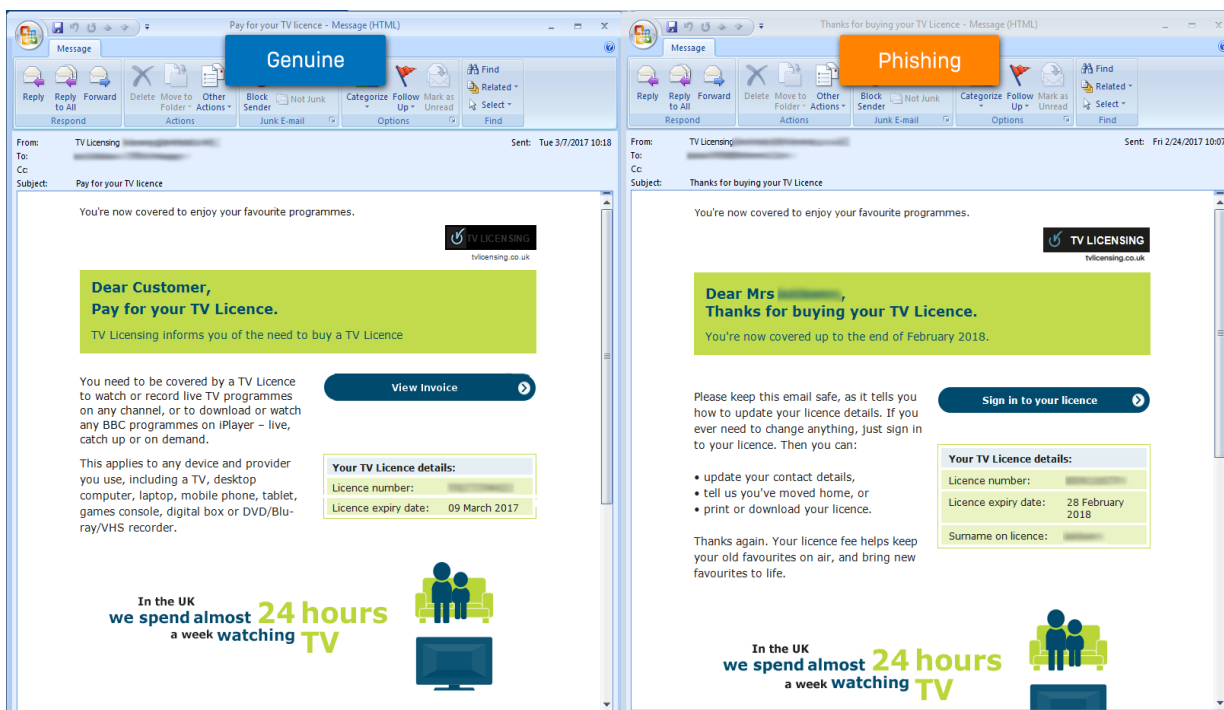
Pay for your TV licence - Message (HTML)

Message

Genuine

Reply Reply to All Forward Delete Move to Folder Other Actions Block Sender Not Junk Categorize Follow Up Mark as Unread Find Related Select

Respond Actions Junk E-mail Options Find

From: TV Licensing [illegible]
To: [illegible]
Cc:
Subject: Pay for your TV licence

Sent: Tue 3/7/2017 10:18

You're now covered to enjoy your favourite programmes.

TV LICENSING
tvlicensing.co.uk

Dear Customer,
Pay for your TV Licence.

TV Licensing informs you of the need to buy a TV Licence

You need to be covered by a TV Licence to watch or record live TV programmes on any channel, or to download or watch any BBC programmes on iPlayer – live, catch up or on demand.

View Invoice

This applies to any device and provider you use, including a TV, desktop computer, laptop, mobile phone, tablet, games console, digital box or DVD/Bluray/VHS recorder.

| Your TV Licence details: | |
|---|---|
| Licence number: | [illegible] |
| Licence expiry date: | 09 March 2017 |

In the UK we spend almost 24 hours a week watching TV

Thanks for buying your TV Licence - Message (HTML)

Message

Phishing

Reply Reply to All Forward Delete Move to Folder Other Actions Block Sender Not Junk Categorize Follow Up Mark as Unread Find Related Select

Respond Actions Junk E-mail Options Find

From: TV Licensing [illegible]
To: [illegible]
Cc:
Subject: Thanks for buying your TV Licence

Sent: Fri 2/24/2017 10:07

You're now covered to enjoy your favourite programmes.

TV LICENSING
tvlicensing.co.uk

Dear Mrs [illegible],
Thanks for buying your TV Licence.

You're now covered up to the end of February 2018.

Please keep this email safe, as it tells you how to update your licence details. If you ever need to change anything, just sign in to your licence. Then you can:

Sign in to your licence

• update your contact details,
• tell us you've moved home, or
• print or download your licence.

Thanks again. Your licence fee helps keep your old favourites on air, and bring new favourites to life.

| Your TV Licence details: | |
|---|---|
| Licence number: | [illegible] |
| Licence expiry date: | 28 February 2018 |
| Surname on licence: | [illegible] |

In the UK we spend almost 24 hours a week watching TV